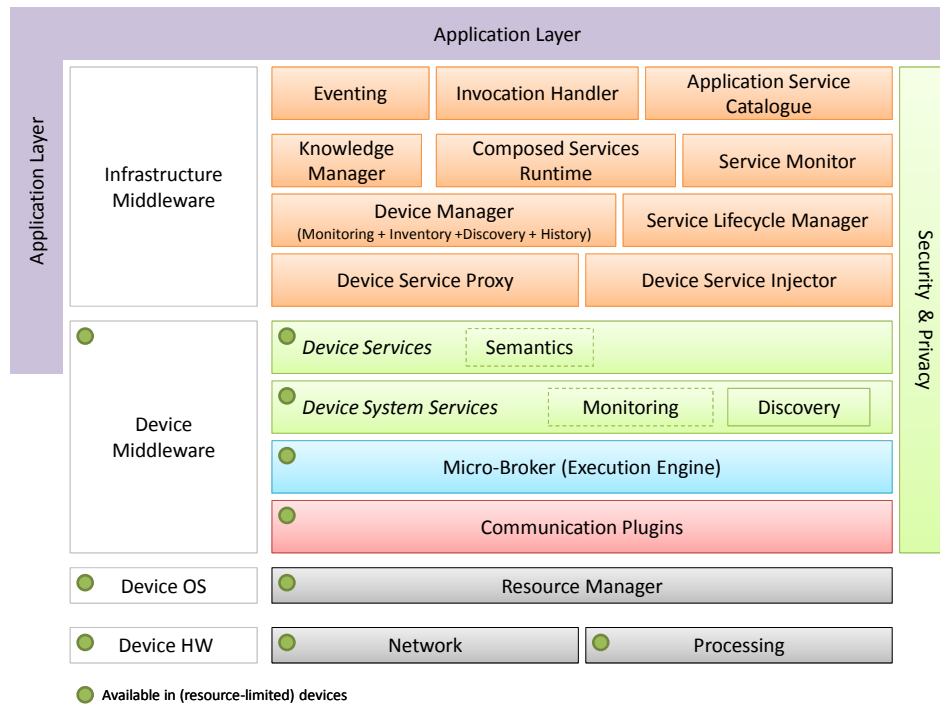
Application Layer

Application Layer

Infrastructure Middleware

Eventing

Invocation Handler

Application Service Catalogue

Knowledge Manager

Composed Services Runtime

Service Monitor

Device Manager
(Monitoring + Inventory +Discovery + History)

Service Lifecycle Manager

Device Service Proxy

Device Service Injector

Security & Privacy

Device Middleware

Device Services

Semantics

Device System Services

Monitoring

Discovery

Micro-Broker (Execution Engine)

Communication Plugins

Device OS

Resource Manager

Device HW

Network

Processing

Available in (resource-limited) devices